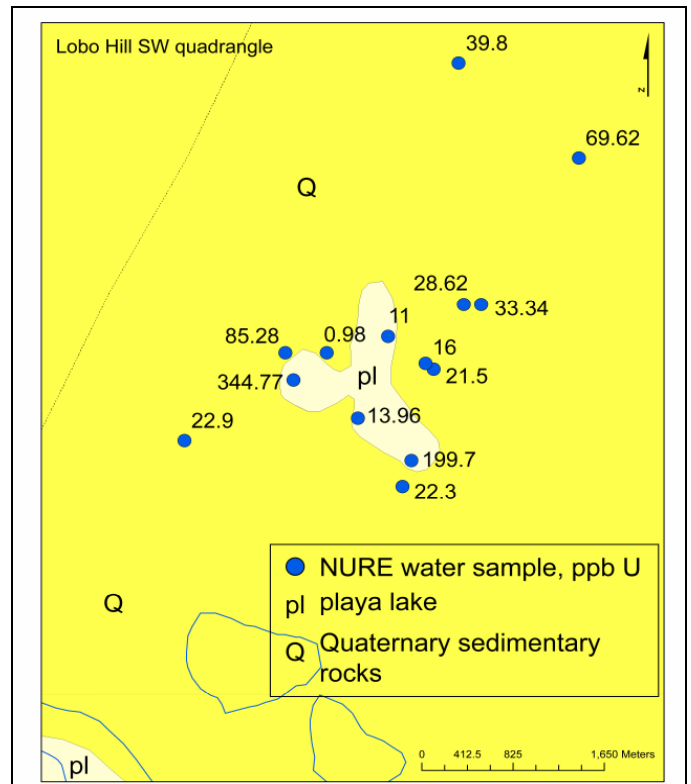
Lobo Hill SW quadrangle

39.8

N

69.62

Q

28.62

33.34

85.28

0.98

11

16

344.77

pl

21.5

13.96

22.9

199.7

22.3

NURE water sample, ppb U

pl playa lake

Q Quaternary sedimentary rocks

Q

pl

0 412.5 825 1,650 Meters